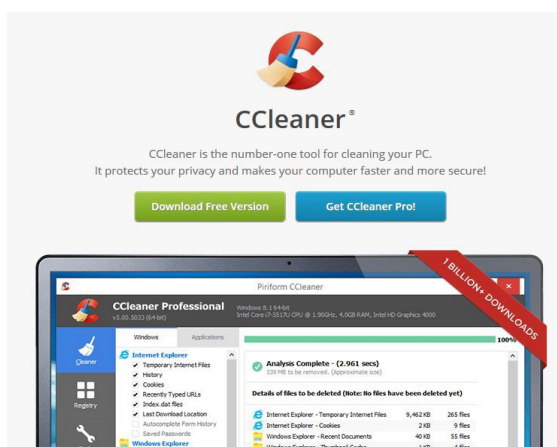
CCleaner®

CCleaner is the number-one tool for cleaning your PC. It protects your privacy and makes your computer faster and more secure!

Download Free Version

Get CCleaner Pro!

1 BILLION+ DOWNLOADS

Piriform CCleaner

CCleaner Professional
v5.00.5033 (64-bit)

Windows 8.1 64-bit
Intel Core i7-3517U CPU @ 1.90GHz, 4.0GB RAM, Intel HD Graphics 4000

Cleaner

Registry

Windows

Applications

Internet Explorer
Temporary Internet Files
History
Cookies
Recently Typed URLs
Index.dat files
Last Download Location
Autocomplete Form History
Saved Passwords
Windows Explorer

100%

Analysis Complete - (2.961 secs)
339 MB to be removed. (Approximate size)

Details of files to be deleted (Note: No files have been deleted yet)

| | | |
|---|---|---|
| Internet Explorer - Temporary Internet Files | 9,462 KB | 265 files |
| Internet Explorer - Cookies | 2 KB | 9 files |
| Windows Explorer - Recent Documents | 40 KB | 55 files |